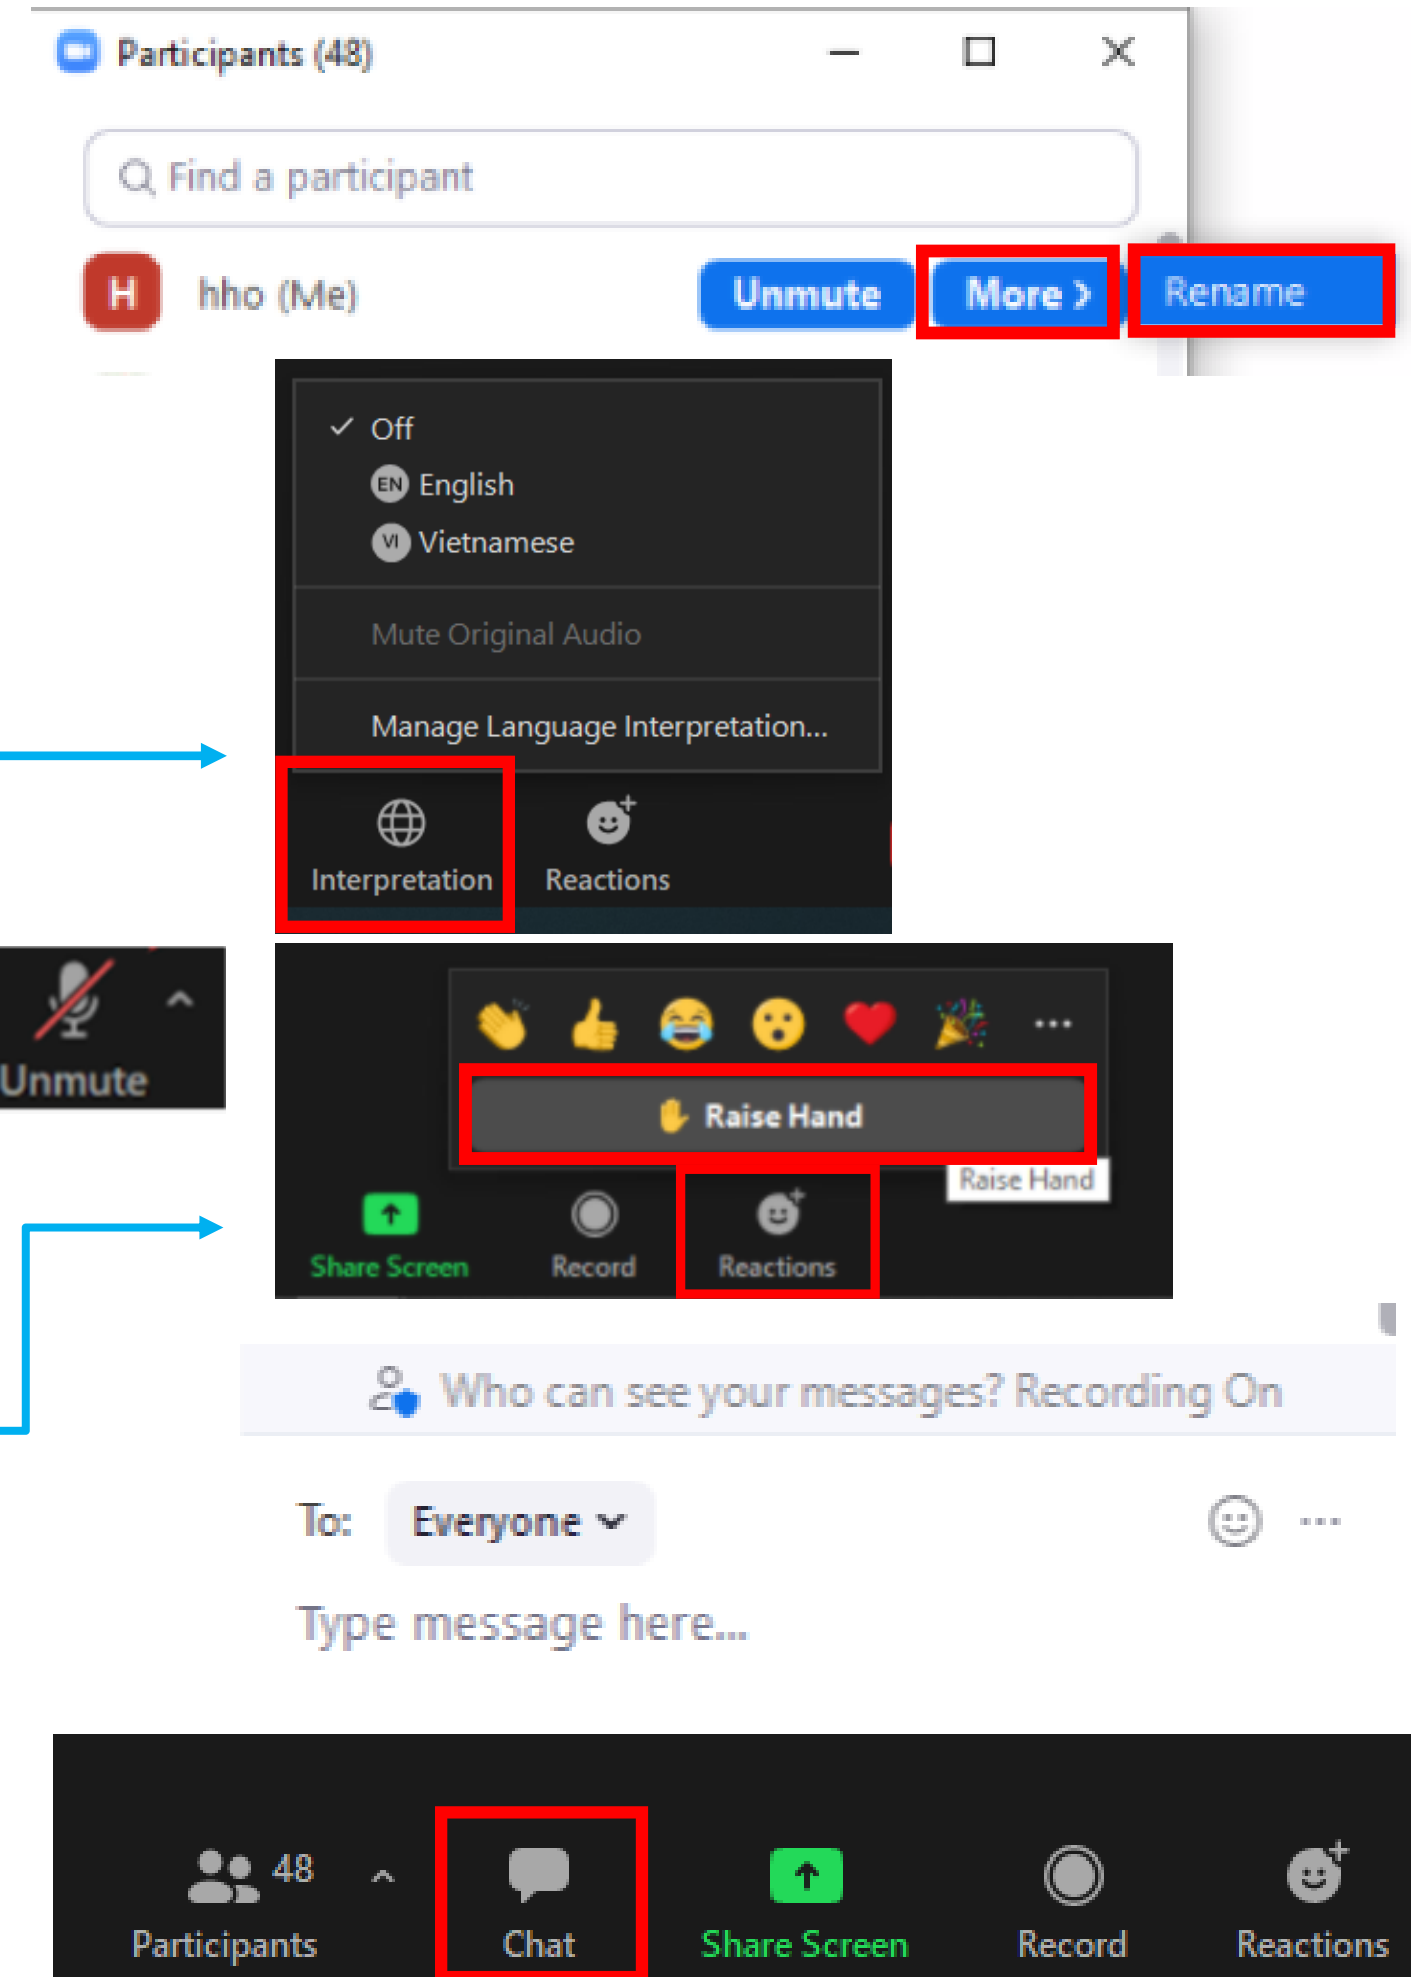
Participants (48)

Find a participant

H hho (Me) Unmute More › Rename

✓ Off
EN English
VI Vietnamese

Mute Original Audio

Manage Language Interpretation...

Interpretation Reactions

Unmute

Raise Hand

Raise Hand

Share Screen Record Reactions

Who can see your messages? Recording On

To: Everyone

Type message here...

48
Participants Chat Share Screen Record Reactions